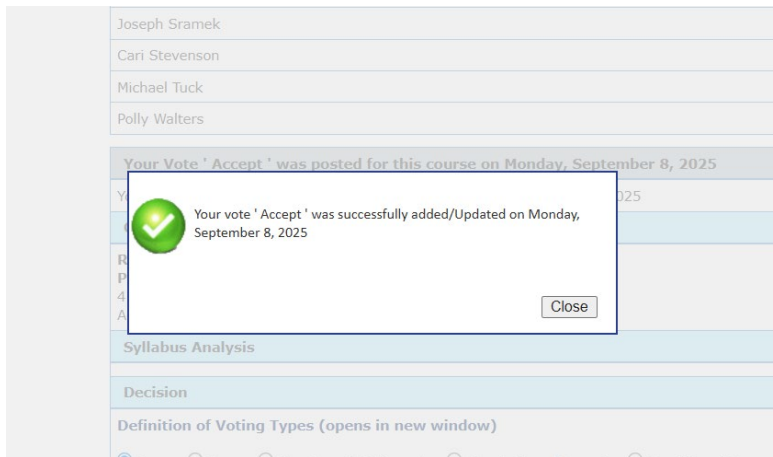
Joseph Sramek

Cari Stevenson

Michael Tuck

Polly Walters

Your Vote ' Accept ' was posted for this course on Monday, September 8, 2025

Y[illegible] 025

Your vote ' Accept ' was successfully added/Updated on Monday, September 8, 2025

Close

Syllabus Analysis

Decision

Definition of Voting Types (opens in new window)